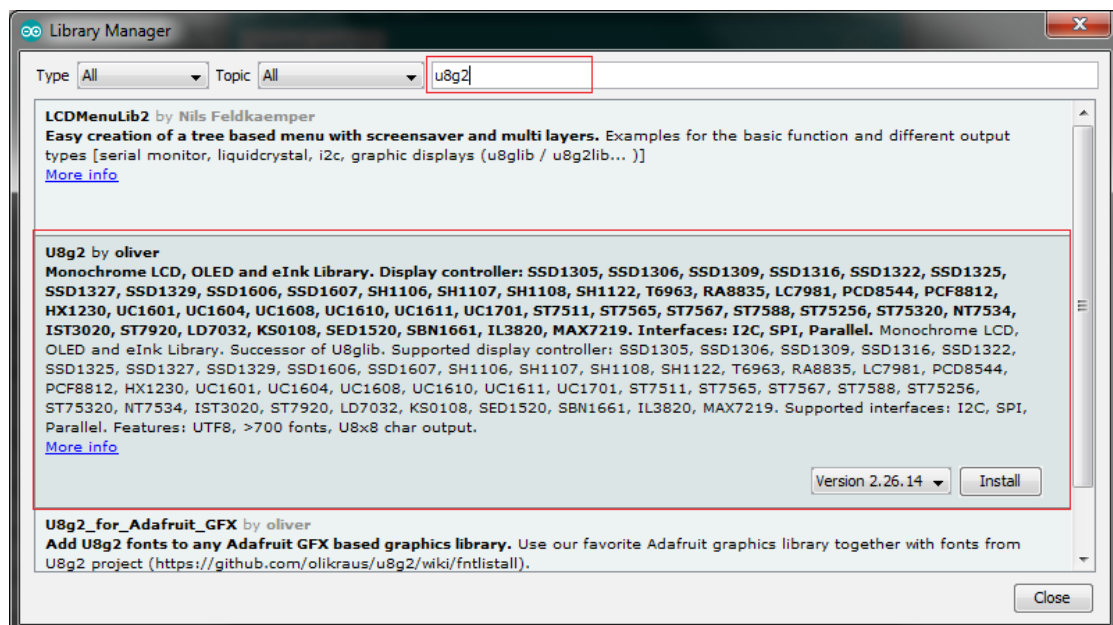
Library Manager

Type All Topic All u8g2

LCDMenuLib2 by Nils Feldkaemper
Easy creation of a tree based menu with screensaver and multi layers. Examples for the basic function and different output types [serial monitor, liquidcrystal, i2c, graphic displays (u8glib / u8g2lib... )]
More info

U8g2 by oliver
Monochrome LCD, OLED and eInk Library. Display controller: SSD1305, SSD1306, SSD1309, SSD1316, SSD1322, SSD1325, SSD1327, SSD1329, SSD1606, SSD1607, SH1106, SH1107, SH1108, SH1122, T6963, RA8835, LC7981, PCD8544, PCF8812, HX1230, UC1601, UC1604, UC1608, UC1610, UC1611, UC1701, ST7511, ST7565, ST7567, ST7588, ST75256, ST75320, NT7534, IST3020, ST7920, LD7032, KS0108, SED1520, SBN1661, IL3820, MAX7219. Interfaces: I2C, SPI, Parallel. Monochrome LCD, OLED and eInk Library. Successor of U8glib. Supported display controller: SSD1305, SSD1306, SSD1309, SSD1316, SSD1322, SSD1325, SSD1327, SSD1329, SSD1606, SSD1607, SH1106, SH1107, SH1108, SH1122, T6963, RA8835, LC7981, PCD8544, PCF8812, HX1230, UC1601, UC1604, UC1608, UC1610, UC1611, UC1701, ST7511, ST7565, ST7567, ST7588, ST75256, ST75320, NT7534, IST3020, ST7920, LD7032, KS0108, SED1520, SBN1661, IL3820, MAX7219. Supported interfaces: I2C, SPI, Parallel. Features: UTF8, >700 fonts, U8x8 char output.
More info

Version 2.26.14 Install

U8g2_for_Adafruit_GFX by oliver
Add U8g2 fonts to any Adafruit GFX based graphics library. Use our favorite Adafruit graphics library together with fonts from U8g2 project (https://github.com/olikraus/u8g2/wiki/fntlistall).

Close